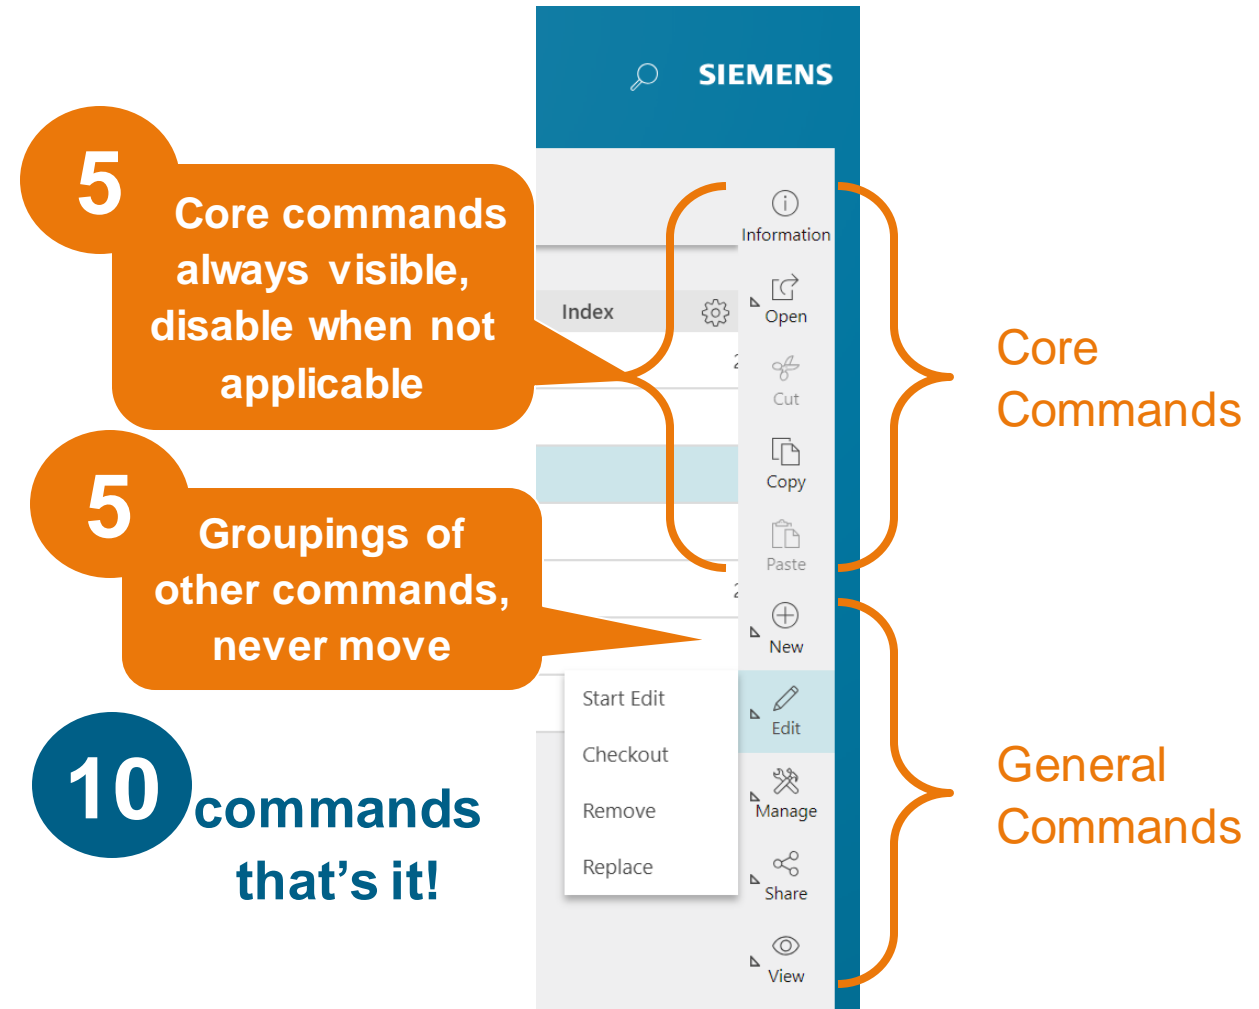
SIEMENS

5 Core commands always visible, disable when not applicable

5 Groupings of other commands, never move

10 commands that's it!

Index

Information
Open
Cut
Copy
Paste
New
Edit
Manage
Share
View

Start Edit
Checkout
Remove
Replace

Core Commands

General Commands